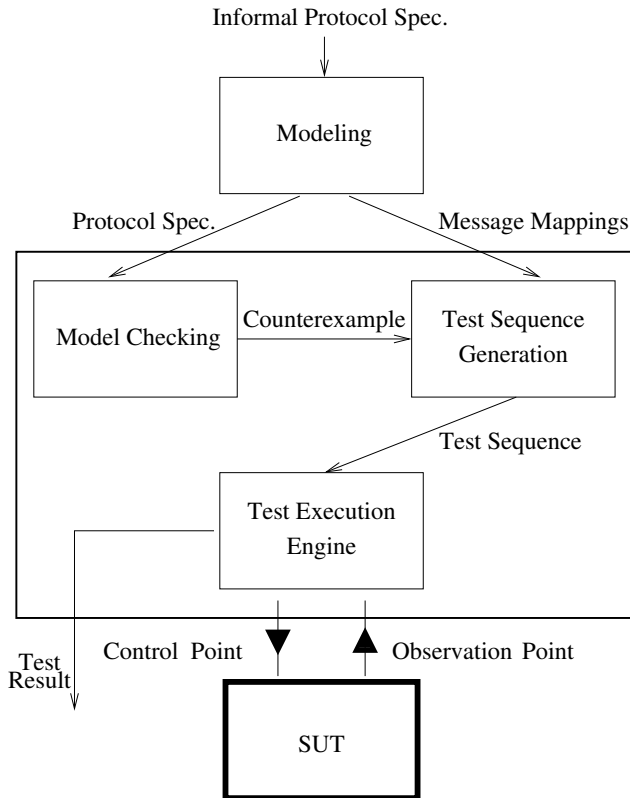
Informal Protocol Spec.

Modeling

Protocol Spec.

Message Mappings

Model Checking

Counterexample

Test Sequence Generation

Test Sequence

Test Execution Engine

Test Result

Control Point

Observation Point

SUT